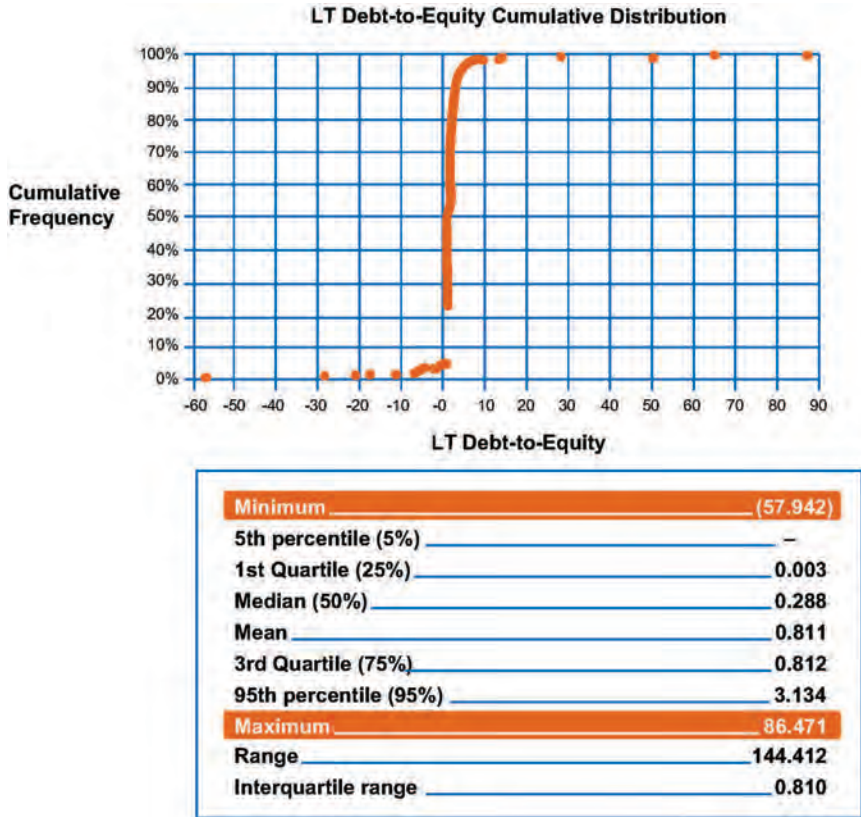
LT Debt-to-Equity Cumulative Distribution

Cumulative Frequency

100%
90%
80%
70%
60%
50%
40%
30%
20%
10%
0%

-60 -50 -40 -30 -20 -10 0 10 20 30 40 50 60 70 80 90

LT Debt-to-Equity

| | |
|---|---|
| Minimum | (57.942) |
| 5th percentile (5%) | – |
| 1st Quartile (25%) | 0.003 |
| Median (50%) | 0.288 |
| Mean | 0.811 |
| 3rd Quartile (75%) | 0.812 |
| 95th percentile (95%) | 3.134 |
| Maximum | 86.471 |
| Range | 144.412 |
| Interquartile range | 0.810 |